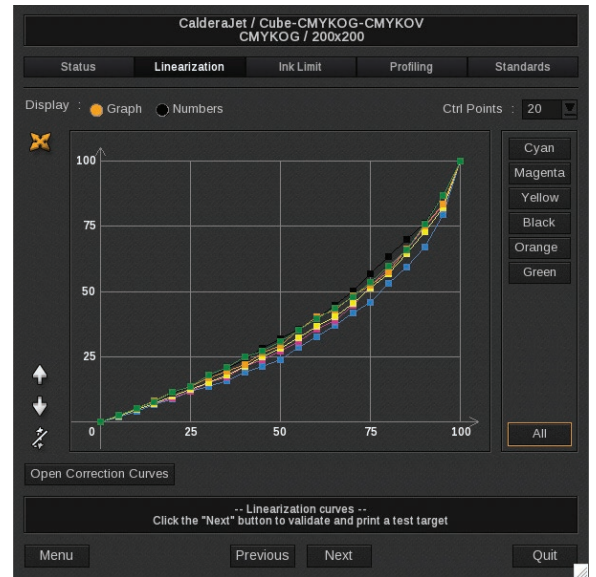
CalderaJet / Cube-CMYKOG-CMYKOV
CMYKOG / 200x200

Status
Linearization
Ink Limit
Profiling
Standards

Display : Graph Numbers
Ctrl Points : 20

100
75
50
25
0
25
50
75
100

Cyan
Magenta
Yellow
Black
Orange
Green

All

Open Correction Curves

-- Linearization curves --
Click the "Next" button to validate and print a test target

Menu
Previous
Next
Quit